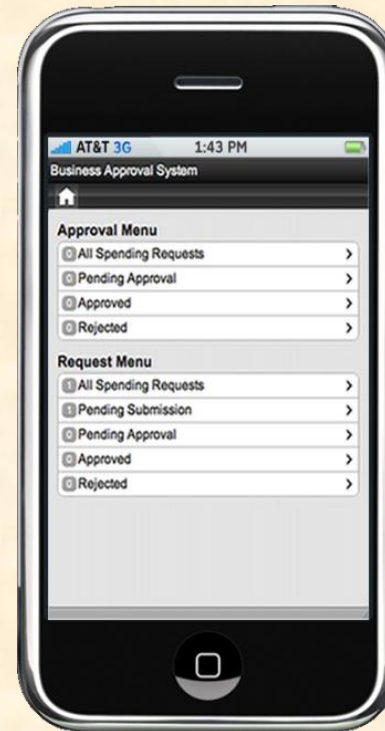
AT&T 3G 1:43 PM

Business Approval System

Approval Menu

0 All Spending Requests >

0 Pending Approval >

0 Approved >

0 Rejected >

Request Menu

1 All Spending Requests >

1 Pending Submission >

0 Pending Approval >

0 Approved >

0 Rejected >